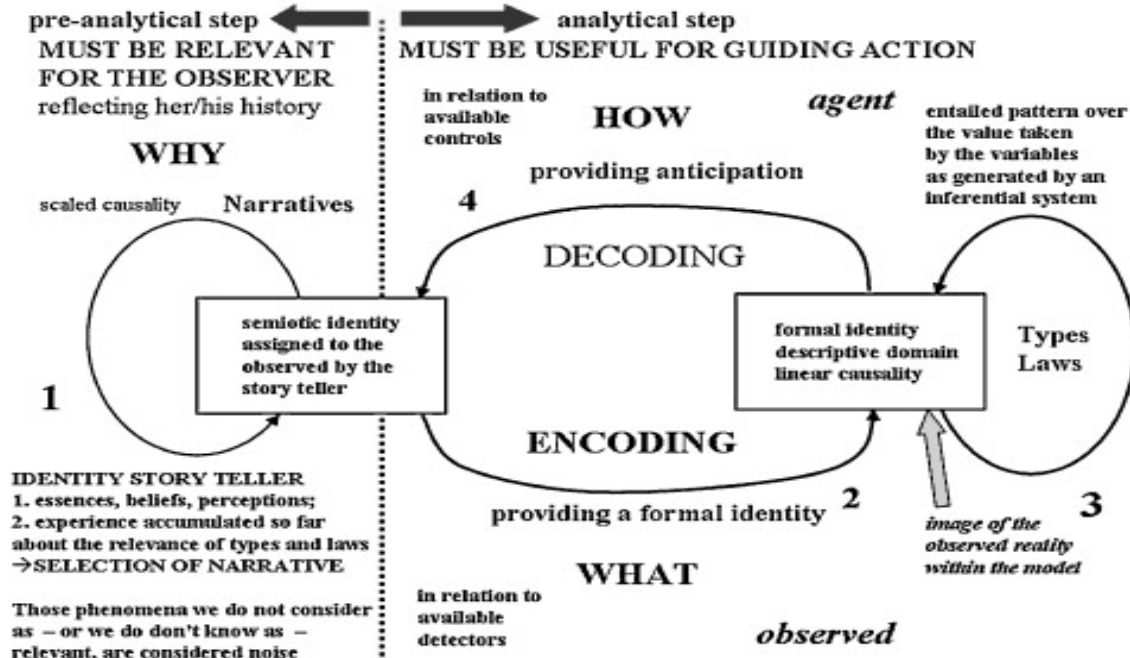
pre-analytical step

analytical step

MUST BE RELEVANT FOR THE OBSERVER

reflecting her/his history

MUST BE USEFUL FOR GUIDING ACTION

WHY

scaled causality

Narratives

1

in relation to available controls

HOW

agent

providing anticipation

4

DECODING

entailed pattern over the value taken by the variables as generated by an inferential system

semiotic identity assigned to the observed by the story teller

formal identity descriptive domain linear causality

Types Laws

ENCODING

providing a formal identity

2

3

image of the observed reality within the model

IDENTITY STORY TELLER
1. essences, beliefs, perceptions;
2. experience accumulated so far about the relevance of types and laws
→SELECTION OF NARRATIVE

Those phenomena we do not consider as – or we do don't know as – relevant, are considered noise

WHAT

in relation to available detectors

observed